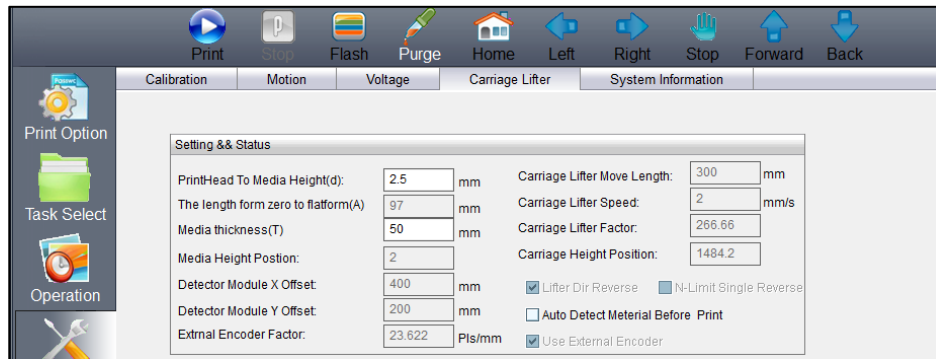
Print Stop Flash Purge Home Left Right Stop Forward Back

Print Option

Task Select

Operation

Calibration | Motion | Voltage | Carriage Lifter | System Information

Setting && Status

PrintHead To Media Height(d): 2.5 mm

The length form zero to flatform(A) 97 mm

Media thickness(T) 50 mm

Media Height Postion: 2

Detector Module X Offset: 400 mm

Detector Module Y Offset: 200 mm

Extrnal Encoder Factor: 23.622 Pls/mm

Carriage Lifter Move Length: 300 mm

Carriage Lifter Speed: 2 mm/s

Carriage Lifter Factor: 266.66

Carriage Height Position: 1484.2

Lifter Dir Reverse

N-Limit Single Reverse

Auto Detect Meterial Before Print

Use External Encoder